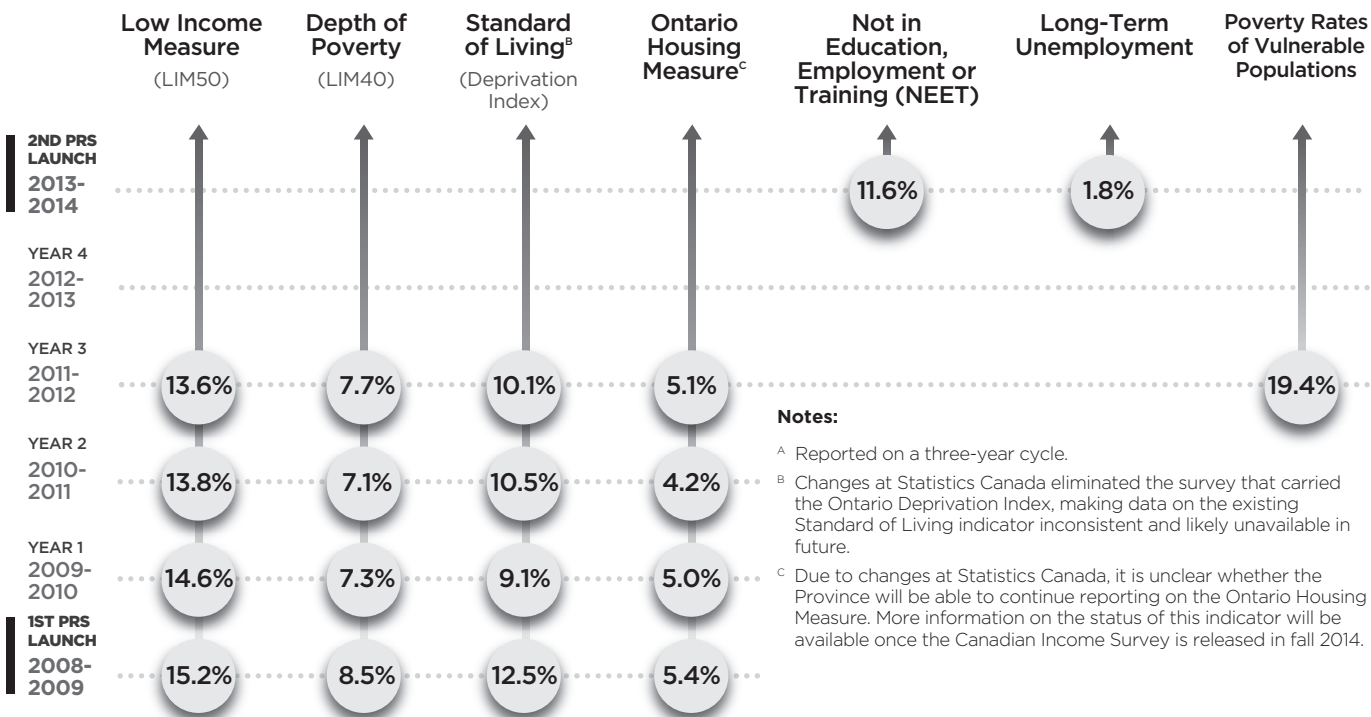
Low Income Measure (LIM50)

Depth of Poverty (LIM40)

Standard of Living$^{B}$ (Deprivation Index)

Ontario Housing Measure$^{C}$

Not in Education, Employment or Training (NEET)

Long-Term Unemployment

Poverty Rates of Vulnerable Populations

2ND PRS LAUNCH 2013-2014

11.6%

1.8%

YEAR 4 2012-2013

YEAR 3 2011-2012

13.6%

7.7%

10.1%

5.1%

19.4%

YEAR 2 2010-2011

13.8%

7.1%

10.5%

4.2%

YEAR 1 2009-2010

14.6%

7.3%

9.1%

5.0%

1ST PRS LAUNCH 2008-2009

15.2%

8.5%

12.5%

5.4%

Notes:

$^{A}$ Reported on a three-year cycle.

$^{B}$ Changes at Statistics Canada eliminated the survey that carried the Ontario Deprivation Index, making data on the existing Standard of Living indicator inconsistent and likely unavailable in future.

$^{C}$ Due to changes at Statistics Canada, it is unclear whether the Province will be able to continue reporting on the Ontario Housing Measure. More information on the status of this indicator will be available once the Canadian Income Survey is released in fall 2014.